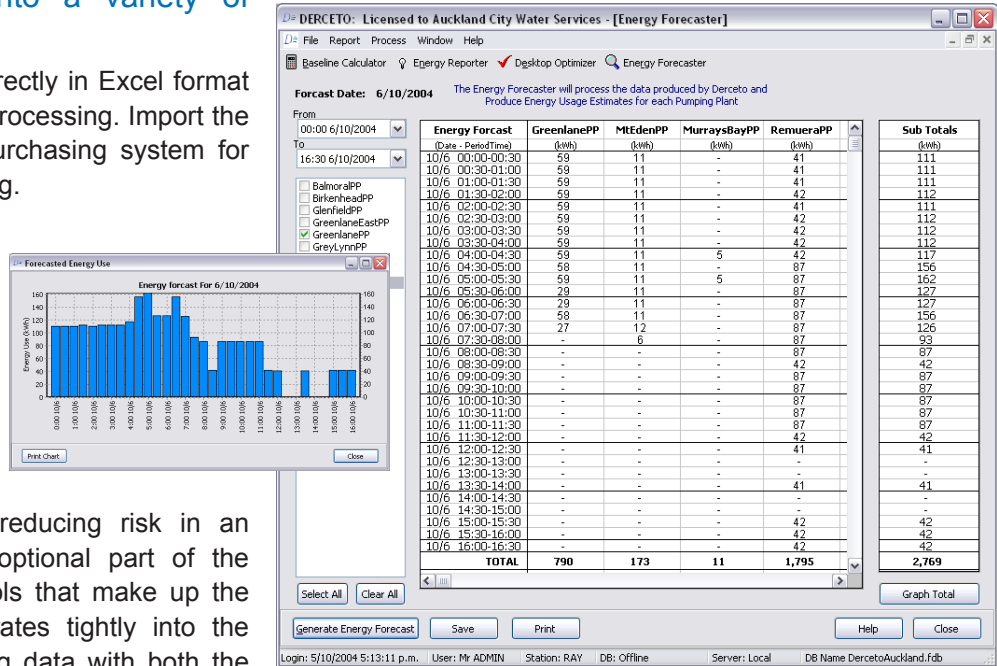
nto a variety of

rectly in Excel format rocessing. Import the urchasing system for g.

reducing risk in an optional part of the ols that make up the ates tightly into the g data with both the

DERCETO: Licensed to Auckland City Water Services - [Energy Forecaster]

File Report Process Window Help

Baseline Calculator Energy Reporter Desktop Optimizer Energy Forecaster

Forcast Date: 6/10/2004

The Energy Forecaster will process the data produced by Derceto and Produce Energy Usage Estimates for each Pumping Plant

From
00:00 6/10/2004
To
16:30 6/10/2004

BalmoralPP
BirkenheadPP
GlenfieldPP
GreenlaneEastPP
GreenlanePP
GreyLynnPP

| Energy Forcast | GreenlanePP | MtEdenPP | MurraysBayPP | RemueraPP |
|---|---|---|---|---|
| (Date - PeriodTime) | (kWh) | (kWh) | (kWh) | (kWh) |
| 10/6 00:00-00:30 | 59 | 11 | - | 41 |
| 10/6 00:30-01:00 | 59 | 11 | - | 41 |
| 10/6 01:00-01:30 | 59 | 11 | - | 41 |
| 10/6 01:30-02:00 | 59 | 11 | - | 42 |
| 10/6 02:00-02:30 | 59 | 11 | - | 41 |
| 10/6 02:30-03:00 | 59 | 11 | - | 42 |
| 10/6 03:00-03:30 | 59 | 11 | - | 42 |
| 10/6 03:30-04:00 | 59 | 11 | - | 42 |
| 10/6 04:00-04:30 | 59 | 11 | 5 | 42 |
| 10/6 04:30-05:00 | 58 | 11 | - | 87 |
| 10/6 05:00-05:30 | 59 | 11 | 5 | 87 |
| 10/6 05:30-06:00 | 29 | 11 | - | 87 |
| 10/6 06:00-06:30 | 29 | 11 | - | 87 |
| 10/6 06:30-07:00 | 58 | 11 | - | 87 |
| 10/6 07:00-07:30 | 27 | 12 | - | 87 |
| 10/6 07:30-08:00 | - | 6 | - | 87 |
| 10/6 08:00-08:30 | - | - | - | 87 |
| 10/6 08:30-09:00 | - | - | - | 42 |
| 10/6 09:00-09:30 | - | - | - | 87 |
| 10/6 09:30-10:00 | - | - | - | 87 |
| 10/6 10:00-10:30 | - | - | - | 87 |
| 10/6 10:30-11:00 | - | - | - | 87 |
| 10/6 11:00-11:30 | - | - | - | 87 |
| 10/6 11:30-12:00 | - | - | - | 42 |
| 10/6 12:00-12:30 | - | - | - | 41 |
| 10/6 12:30-13:00 | - | - | - | - |
| 10/6 13:00-13:30 | - | - | - | - |
| 10/6 13:30-14:00 | - | - | - | 41 |
| 10/6 14:00-14:30 | - | - | - | - |
| 10/6 14:30-15:00 | - | - | - | - |
| 10/6 15:00-15:30 | - | - | - | 42 |
| 10/6 15:30-16:00 | - | - | - | 42 |
| 10/6 16:00-16:30 | - | - | - | 42 |
| TOTAL | 790 | 173 | 11 | 1,795 |

| Sub Totals |
|---|
| (kWh) |
| 111 |
| 111 |
| 111 |
| 112 |
| 111 |
| 112 |
| 112 |
| 112 |
| 117 |
| 156 |
| 162 |
| 127 |
| 127 |
| 156 |
| 126 |
| 93 |
| 87 |
| 42 |
| 87 |
| 87 |
| 87 |
| 87 |
| 87 |
| 42 |
| 41 |
| - |
| - |
| 41 |
| - |
| - |
| 42 |
| 42 |
| 42 |
| 2,769 |

Forecasted Energy Use
Energy forcast For 6/10/2004
Energy Use (kWh)
160 140 120 100 80 60 40 20 0
0:00 10/6 1:00 10/6 2:00 10/6 3:00 10/6 4:00 10/6 5:00 10/6 6:00 10/6 7:00 10/6 8:00 10/6 9:00 10/6 10:00 10/6 11:00 10/6 12:00 10/6 13:00 10/6 14:00 10/6 15:00 10/6 16:00 10/6
Print Chart
Close

Select All Clear All
Graph Total
Generate Energy Forcast Save Print Help Close

Login: 5/10/2004 5:13:11 p.m. User: Mr ADMIN Station: RAY DB: Offline Server: Local DB Name DercetoAuckland.fdb